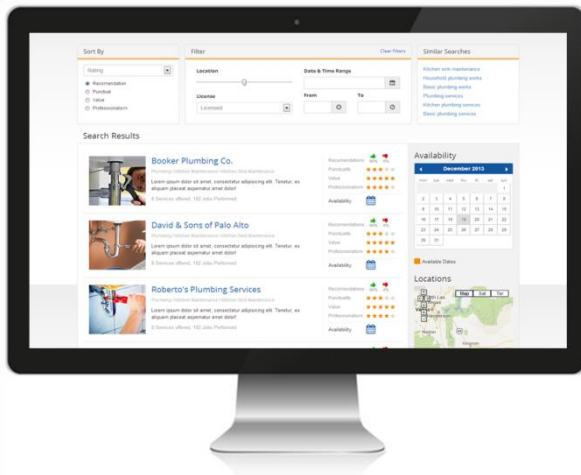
Sort By

Rating

Recomendation
Punctual
Value
Professionalism

Filter

Clear filters

Location

Date & Time Range

License

Licensed

From

To

Similar Searches

Kitchen sink maintenance
Household plumbing works
Basic plumbing works
Plumbing services
Kitchen plumbing services
Basic plumbing works

Search Results

Booker Plumbing Co.

Plumbing | Kitchen Maintenance | Kitchen Sink Maintenance

Lorem ipsum dolor sit amet, consectetur adipiscing elit. Tenetur, ex aliquam placeat aspernatur amet dolor!

8 Services offered, 102 Jobs Performed

Recomendations 98% 4%
Punctuality
Value
Professionalism
Availability

David & Sons of Palo Alto

Lorem ipsum dolor sit amet, consectetur adipiscing elit. Tenetur, ex aliquam placeat aspernatur amet dolor!

8 Services offered, 102 Jobs Performed

Recomendations
Punctuality
Value
Professionalism
Availability

Roberto's Plumbing Services

Plumbing | Kitchen Maintenance | Kitchen Sink Maintenance

Lorem ipsum dolor sit amet, consectetur adipiscing elit. Tenetur, ex aliquam placeat aspernatur amet dolor!

8 Services offered, 102 Jobs Performed

Recomendations 98% 4%
Punctuality
Value
Professionalism
Availability

Availability

December 2013

| | | | | | | |
|---|---|---|---|---|---|---|
| | | | | | | 1 |
| 2 | 3 | 4 | 5 | 6 | 7 | 8 |
| 9 | 10 | 11 | 12 | 13 | 14 | 15 |
| 16 | 17 | 18 | 19 | 20 | 21 | 22 |
| 23 | 24 | 25 | 26 | 27 | 28 | 29 |
| 30 | 31 | | | | | |

Available Dates

Locations

Map Sat Ter